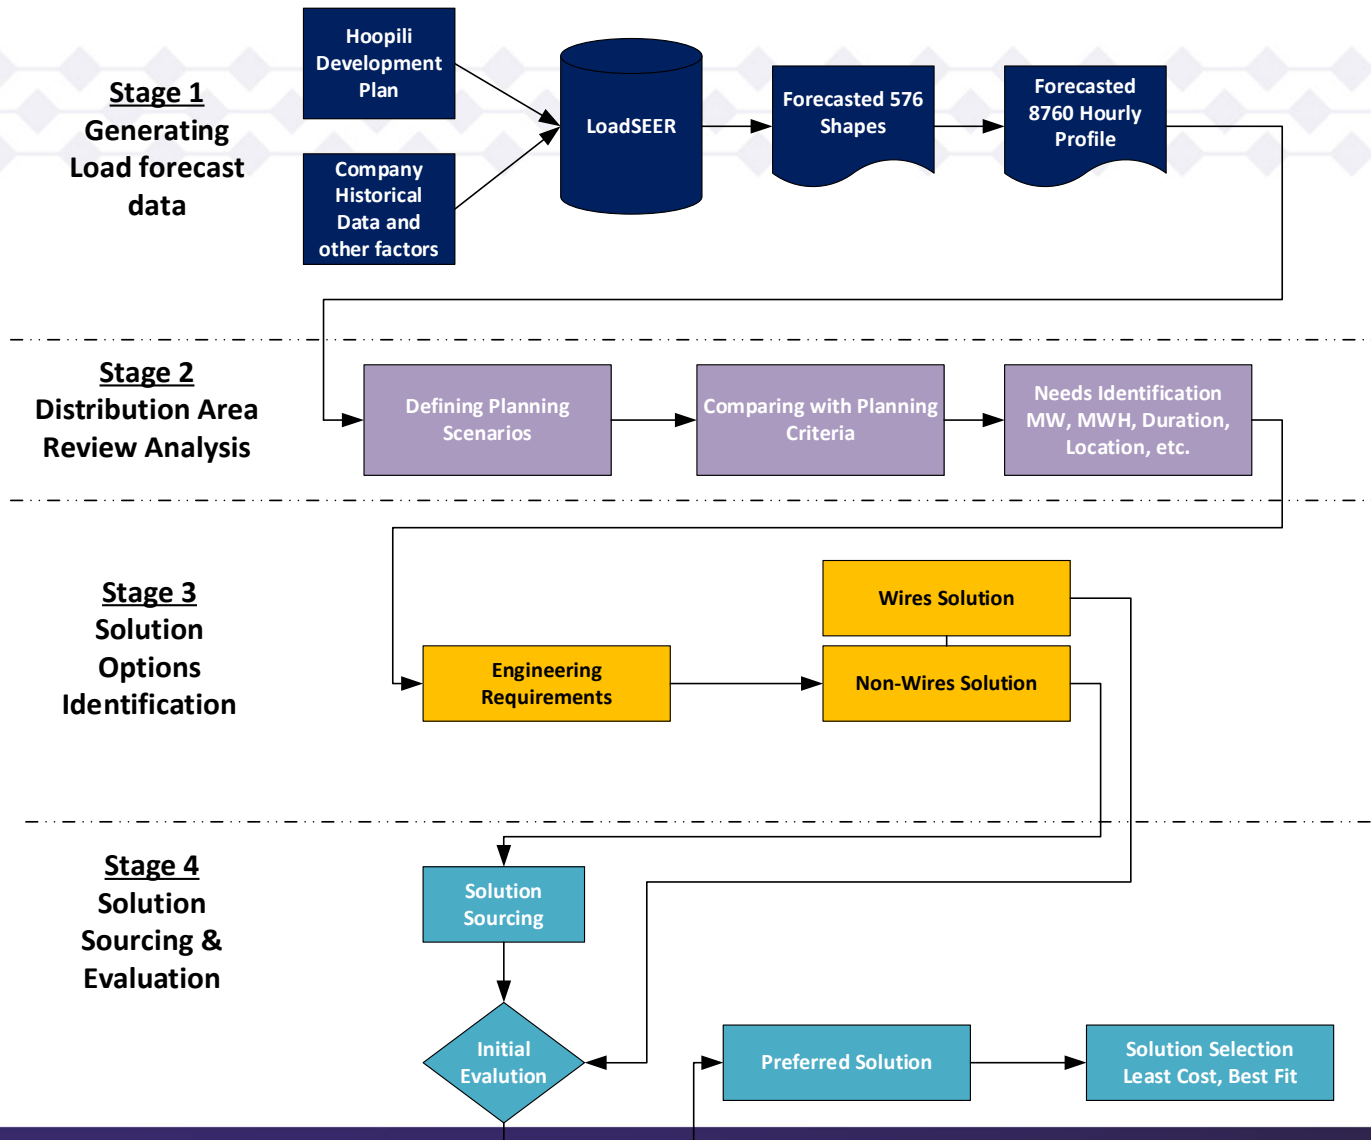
Stage 1
Generating Load forecast data

Hoopili Development Plan

Company Historical Data and other factors

LoadSEER

Forecasted 576 Shapes

Forecasted 8760 Hourly Profile

Stage 2
Distribution Area Review Analysis

Defining Planning Scenarios

Comparing with Planning Criteria

Needs Identification MW, MWH, Duration, Location, etc.

Stage 3
Solution Options Identification

Wires Solution

Engineering Requirements

Non-Wires Solution

Stage 4
Solution Sourcing & Evaluation

Solution Sourcing

Initial Evalution

Preferred Solution

Solution Selection Least Cost, Best Fit